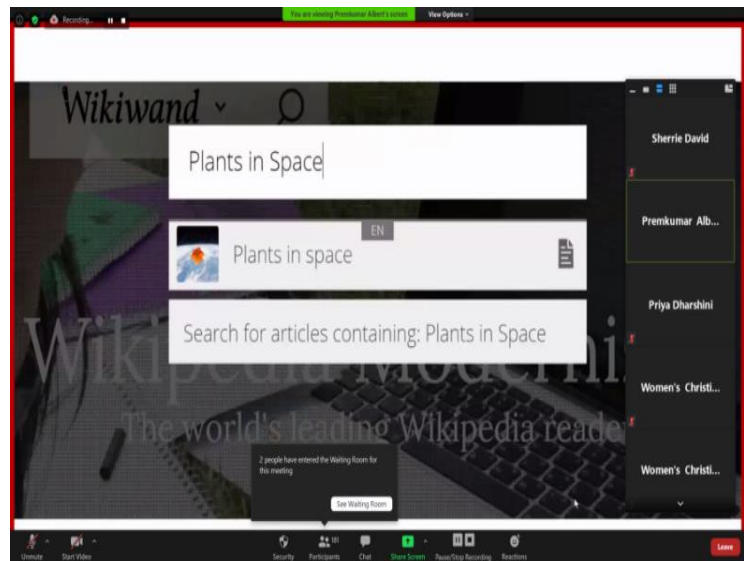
Recording...

You are viewing Premkumar Albert's screen

View Options

Wikiwand

Plants in Space

EN

Plants in space

Search for articles containing: Plants in Space

Wikipedia Modernized

The world's leading Wikipedia reader

Sherrie David

Premkumar Alb...

Priya Dharshini

Women's Christi...

Women's Christi...

2 people have entered the Waiting Room for this meeting

See Waiting Room

Unmute

Start Video

Security

Participants

Chat

Share Screen

Pause/Stop Recording

Reactions

Leave